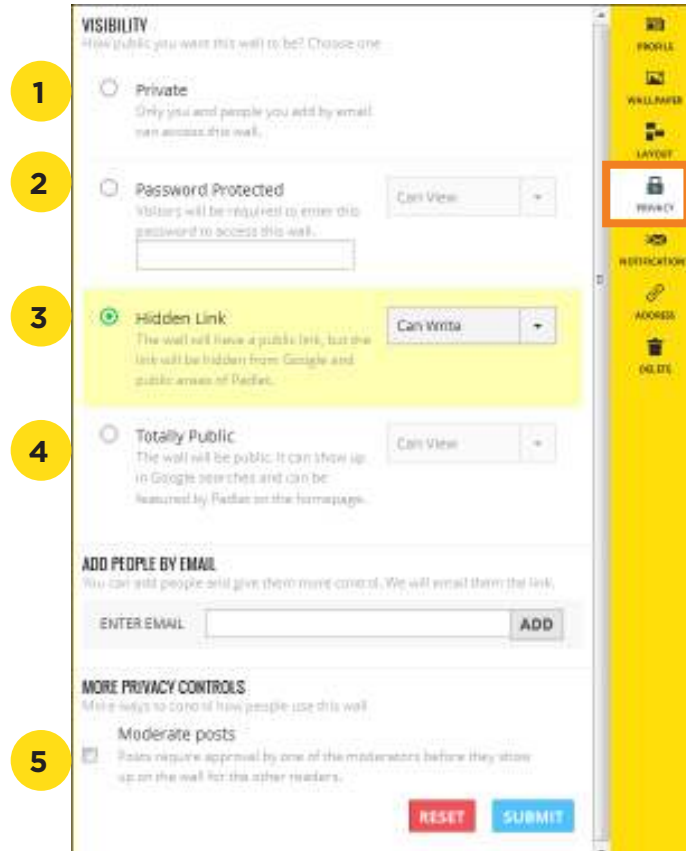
VISIBILITY
How public you want this wall to be? Choose one

1

Private
Only you and people you add by email can access this wall.

2

Password Protected
Visitors will be required to enter this password to access this wall.

Can View

3

Hidden Link
The wall will have a public link, but the link will be hidden from Google and public areas of Padlet.

Can Write

4

Totally Public
The wall will be public. It can show up in Google searches and can be featured by Padlet on the homepage.

Can View

ADD PEOPLE BY EMAIL
You can add people and give them more control. We will email them the link.

ENTER EMAIL

ADD

MORE PRIVACY CONTROLS
More ways to control how people use this wall

5

Moderate posts
Posts require approval by one of the moderators before they show up on the wall for the other readers.

RESET

SUBMIT

PROFILE

WALLPAPER

LAYOUT

PRIVACY

NOTIFICATION

ADDRESS

DELETE